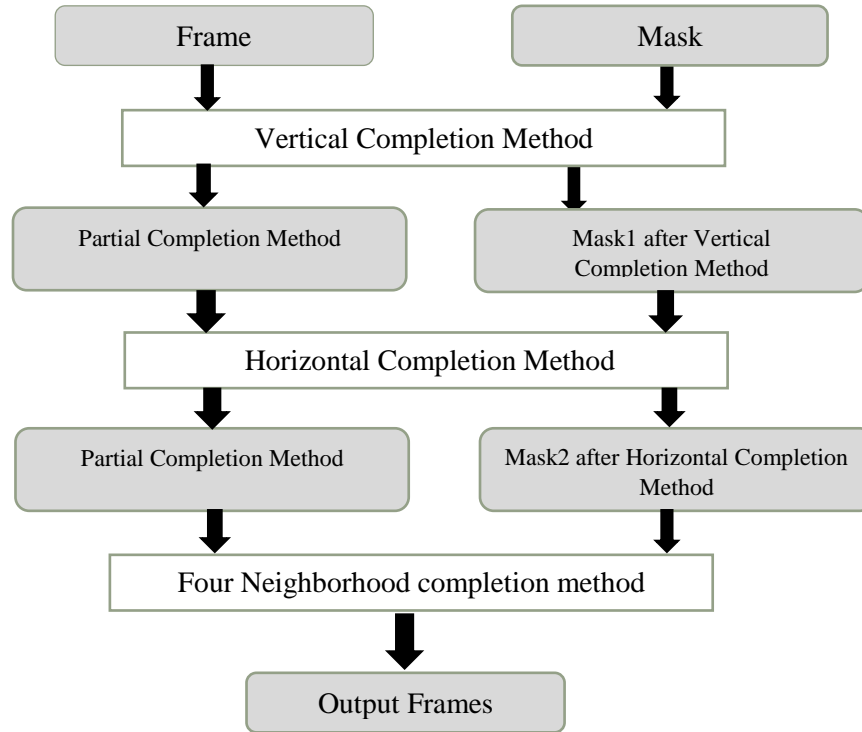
Frame

Mask

Vertical Completion Method

Partial Completion Method

Mask1 after Vertical Completion Method

Horizontal Completion Method

Partial Completion Method

Mask2 after Horizontal Completion Method

Four Neighborhood completion method

Output Frames